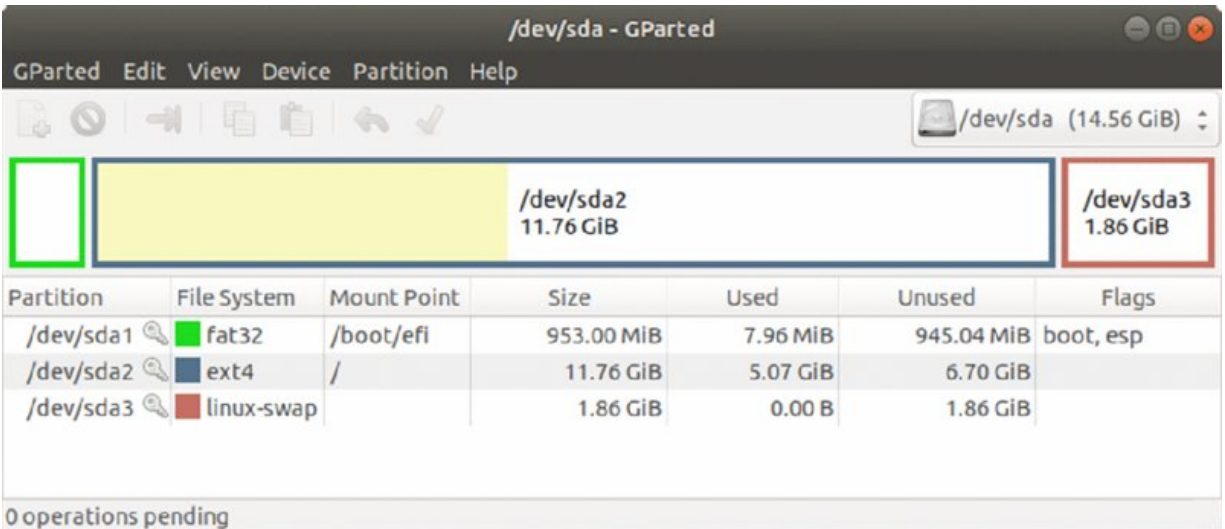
/dev/sda - GParted

GParted Edit View Device Partition Help

/dev/sda (14.56 GiB)

/dev/sda2
11.76 GiB

/dev/sda3
1.86 GiB

| Partition | File System | Mount Point | Size | Used | Unused | Flags |
|---|---|---|---|---|---|---|
| /dev/sda1 | fat32 | /boot/efi | 953.00 MiB | 7.96 MiB | 945.04 MiB | boot, esp |
| /dev/sda2 | ext4 | / | 11.76 GiB | 5.07 GiB | 6.70 GiB | |
| /dev/sda3 | linux-swap | | 1.86 GiB | 0.00 B | 1.86 GiB | |

0 operations pending